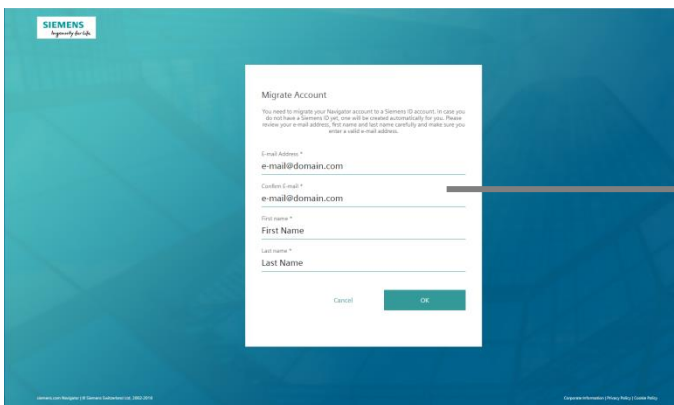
SIEMENS
Ingenuity for life

Migrate Account

You need to migrate your Navigator account to a Siemens ID account. In case you do not have a Siemens ID yet, one will be created automatically for you. Please review your e-mail address, first name and last name carefully and make sure you enter a valid e-mail address.

E-mail Address *
e-mail@domain.com

Confirm E-mail *
e-mail@domain.com

First name *
First Name

Last name *
Last Name

Cancel

OK

siemens.com Navigator | © Siemens Switzerland Ltd. 2002-2019

Corporate Information | Privacy Policy | Cookie Policy